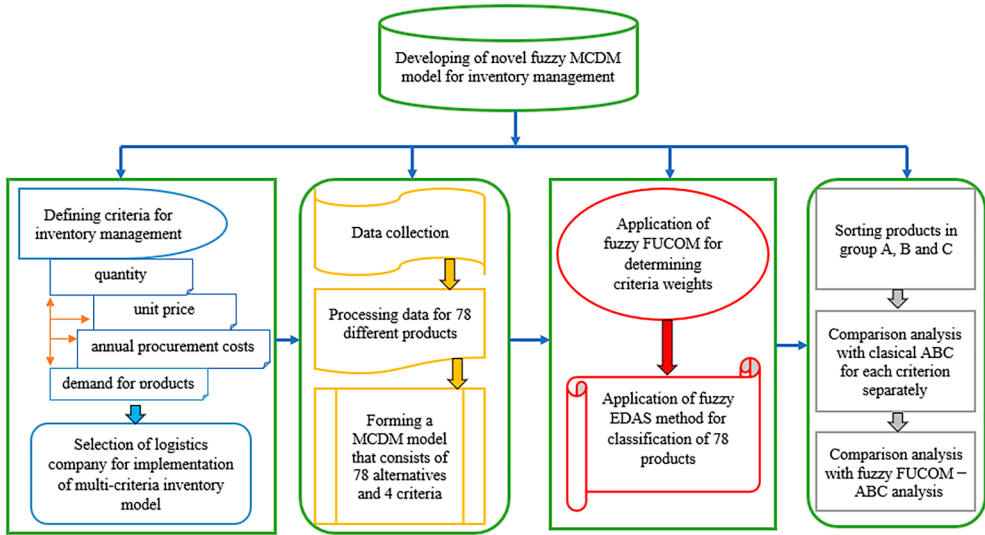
Developing of novel fuzzy MCDM model for inventory management

Defining criteria for inventory management

quantity

unit price

annual procurement costs

demand for products

Selection of logistics company for implementation of multi-criteria inventory model

Data collection

Processing data for 78 different products

Forming a MCDM model that consists of 78 alternatives and 4 criteria

Application of fuzzy FUCOM for determining criteria weights

Application of fuzzy EDAS method for classification of 78 products

Sorting products in group A, B and C

Comparison analysis with clasical ABC for each criterion separately

Comparison analysis with fuzzy FUCOM – ABC analysis